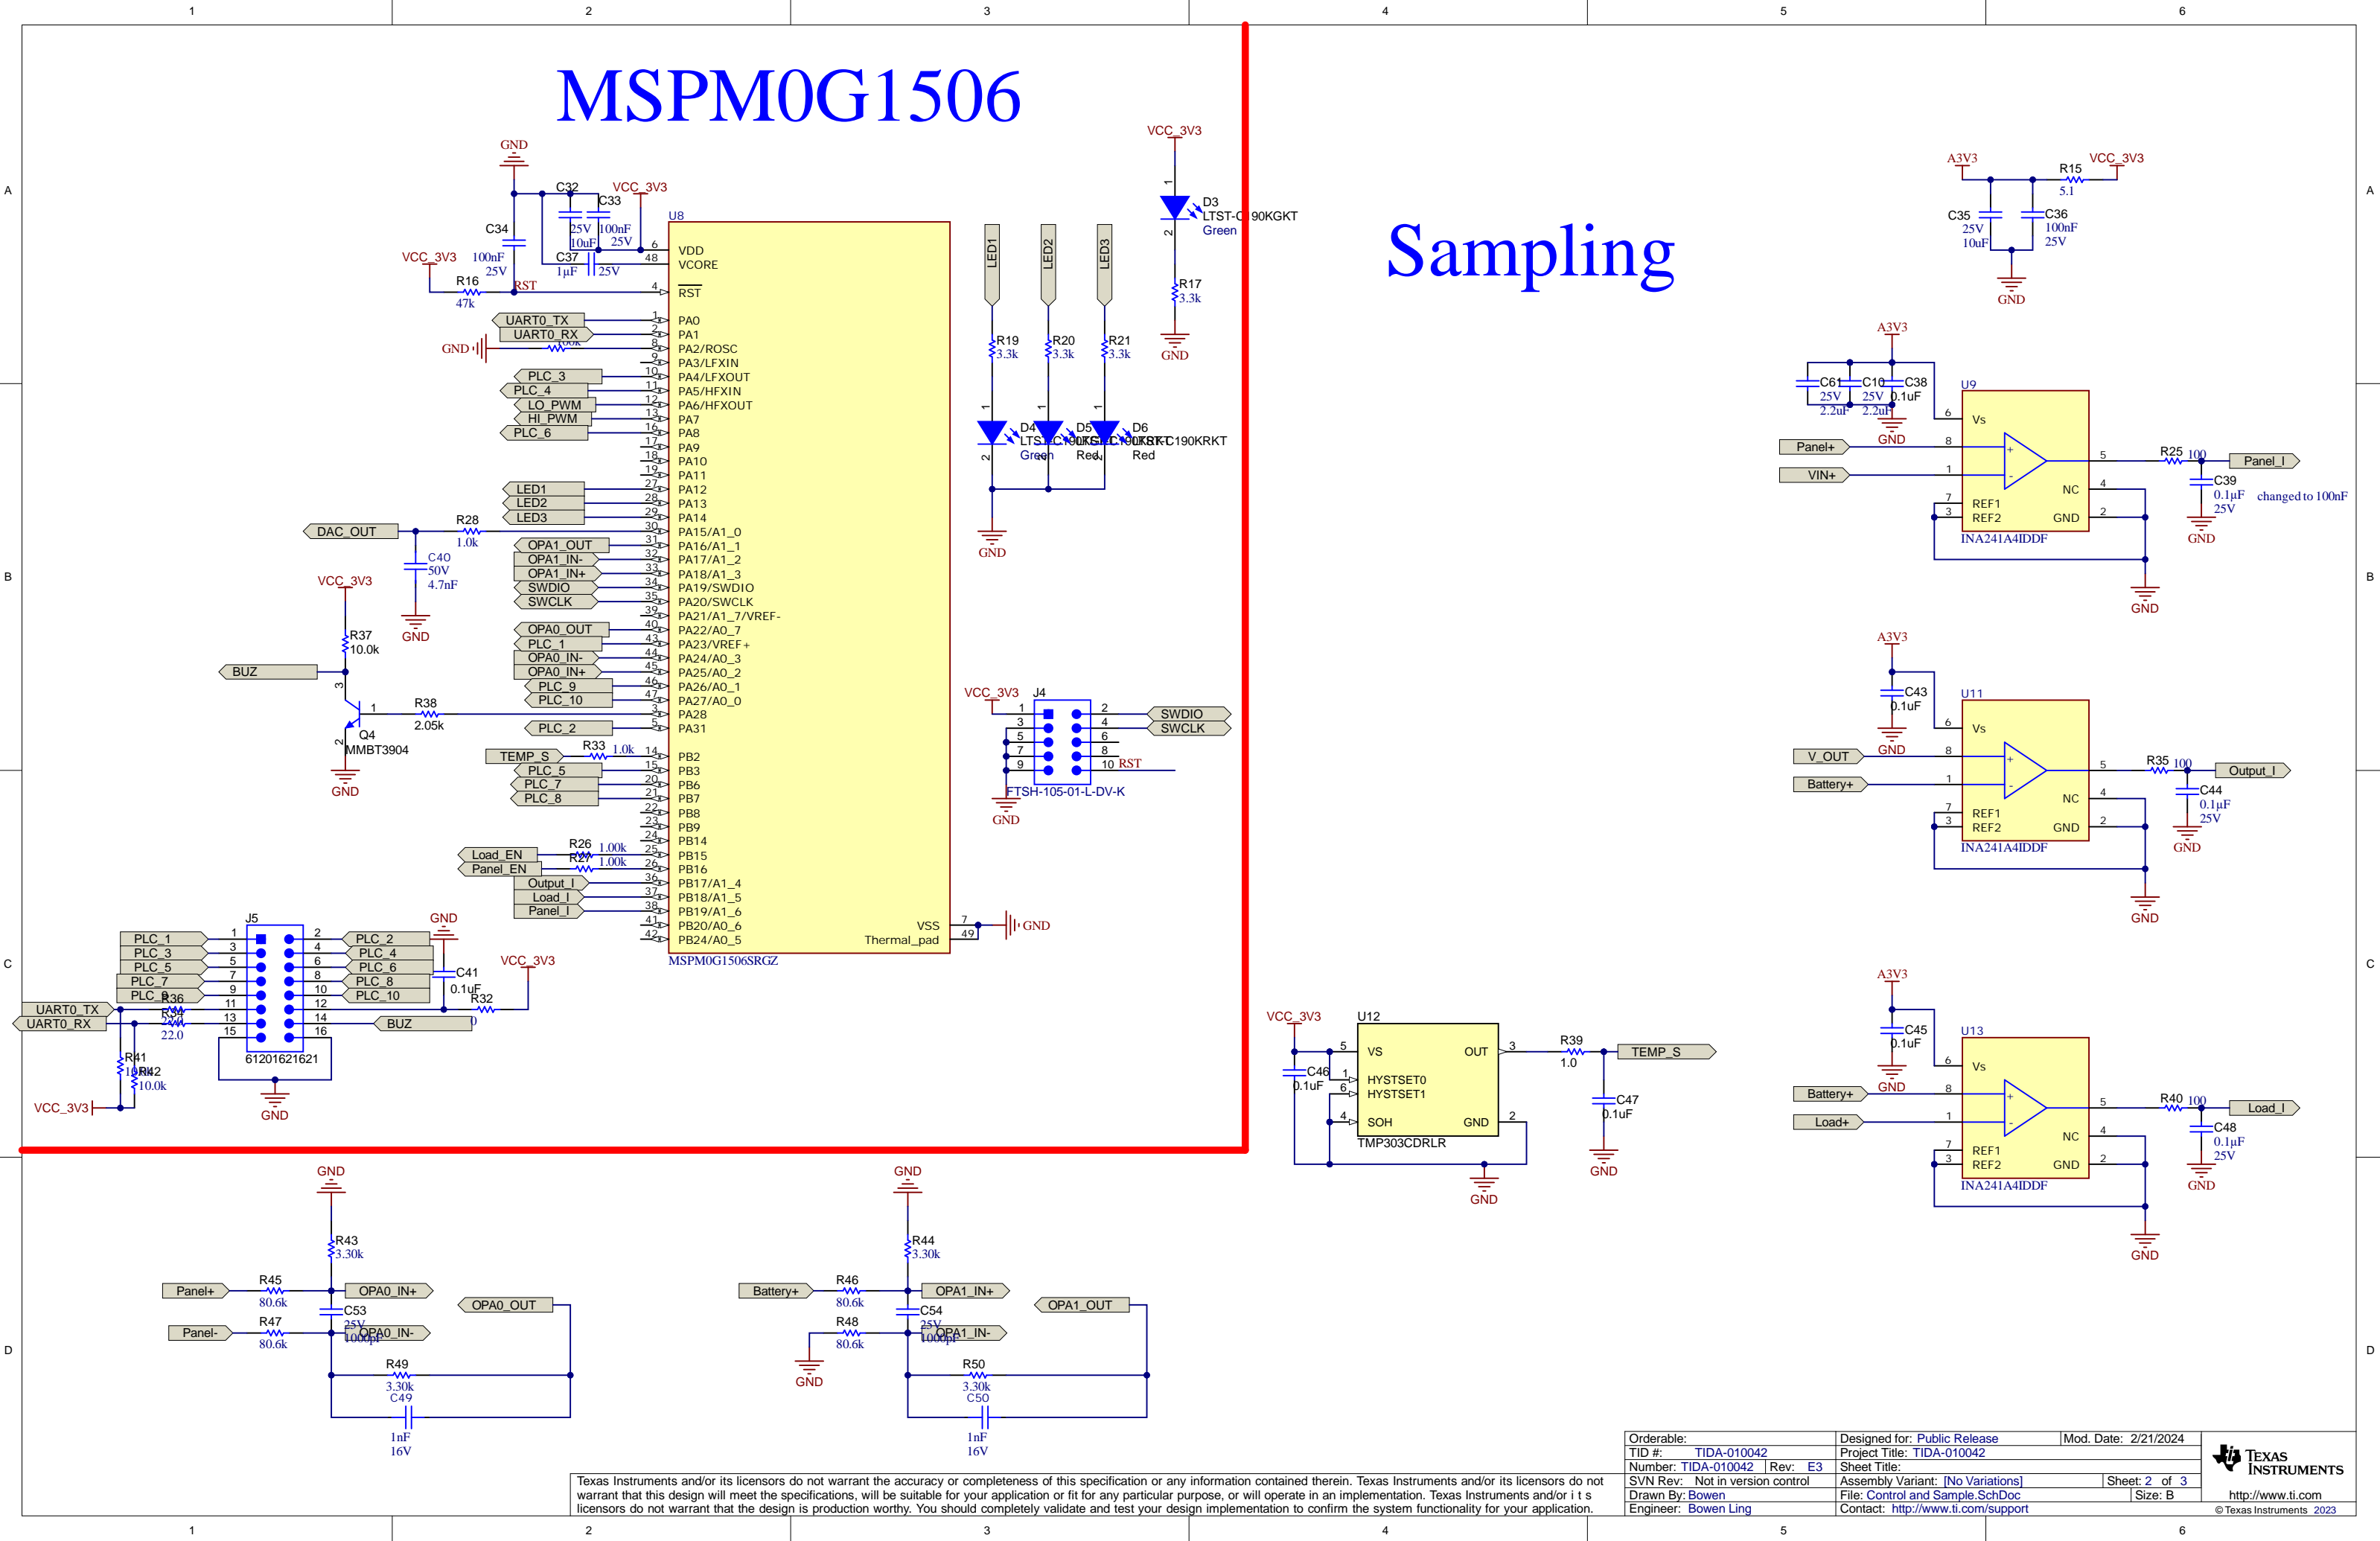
1 2 3 4 5 6

A B C D

MSPM0G1506

Sampling

GND
C32
VCC_3V3
C33
C34
25V 10uF
100nF 25V
C37 1μF 25V
100nF 25V
VCC_3V3
R16 47k
RST
U8
VDD
VCORE
RST
PA0
PA1
PA2/ROSC
PA3/LFXIN
PA4/LFXOUT
PA5/HFXIN
PA6/HFXOUT
PA7
PA8
PA9
PA10
PA11
PA12
PA13
PA14
PA15/A1_0
PA16/A1_1
PA17/A1_2
PA18/A1_3
PA19/SWDIO
PA20/SWCLK
PA21/A1_7/VREF-
PA22/A0_7
PA23/VREF+
PA24/A0_3
PA25/A0_2
PA26/A0_1
PA27/A0_0
PA28
PA31
PB2
PB3
PB6
PB7
PB8
PB9
PB14
PB15
PB16
PB17/A1_4
PB18/A1_5
PB19/A1_6
PB20/A0_6
PB24/A0_5
VSS
Thermal_pad
MSPM0G1506SRGZ
GND

UART0_TX
UART0_RX
GND 100k
PLC_3
PLC_4
LO_PWM
HI_PWM
PLC_6
LED1
LED2
LED3
DAC_OUT
R28 1.0k
C40 50V 4.7nF
GND
OPA1_OUT
OPA1_IN-
OPA1_IN+
SWDIO
SWCLK
OPA0_OUT
PLC_1
OPA0_IN-
OPA0_IN+
PLC_9
PLC_10
PLC_2
TEMP_S
R33 1.0k
PLC_5
PLC_7
PLC_8
Load_EN
Panel_EN
R26 1.00k
R27 1.00k
Output_I
Load_I
Panel_I

VCC_3V3
R37 10.0k
BUZ
Q4 MMBT3904
R38 2.05k
GND

VCC_3V3
D3 LTST-C190KGKT Green
R17 3.3k
GND
LED1 LED2 LED3
R19 3.3k
R20 3.3k
R21 3.3k
D4 LTST-C190KGKT Green
D5 LTST-C190KRKT Red
D6 LTST-C190KRKT Red
GND

VCC_3V3
J4
SWDIO
SWCLK
RST
FTSH-105-01-L-DV-K
GND

J5
PLC_1 PLC_3 PLC_5 PLC_7 PLC_9
PLC_2 PLC_4 PLC_6 PLC_8 PLC_10
UART0_TX
UART0_RX
R36 22.0
R34 22.0
GND
C41 0.1uF
VCC_3V3
R32 0
BUZ
61201621621
R41 10.0k
R42 10.0k
VCC_3V3
GND

A3V3
VCC_3V3
R15 5.1
C35 25V 10uF
C36 100nF 25V
GND

A3V3
C61 25V 2.2uF
C10 25V 2.2uF
C38 0.1uF
GND
U9
Vs
Panel+
VIN+
REF1
REF2
NC
GND
INA241A4IDDF
R25 100
Panel_I
C39 0.1μF 25V
changed to 100nF
GND
GND

A3V3
C43 0.1uF
GND
U11
Vs
V_OUT
Battery+
REF1
REF2
NC
GND
INA241A4IDDF
R35 100
Output_I
C44 0.1μF 25V
GND
GND

A3V3
C45 0.1uF
GND
U13
Vs
Battery+
Load+
REF1
REF2
NC
GND
INA241A4IDDF
R40 100
Load_I
C48 0.1μF 25V
GND
GND

VCC_3V3
U12
VS
OUT
HYSTSET0
HYSTSET1
SOH
GND
TMP303CDRLR
C46 0.1uF
R39 1.0
TEMP_S
C47 0.1uF
GND
GND

GND
R43 3.30k
Panel+
R45 80.6k
OPA0_IN+
OPA0_OUT
C53 25V 1000pF
Panel-
R47 80.6k
OPA0_IN-
R49 3.30k
C49 1nF 16V

GND
R44 3.30k
Battery+
R46 80.6k
OPA1_IN+
OPA1_OUT
C54 25V 1000pF
R48 80.6k
OPA1_IN-
GND
R50 3.30k
C50 1nF 16V

Texas Instruments and/or its licensors do not warrant the accuracy or completeness of this specification or any information contained therein. Texas Instruments and/or its licensors do not warrant that this design will meet the specifications, will be suitable for your application or fit for any particular purpose, or will operate in an implementation. Texas Instruments and/or i t s licensors do not warrant that the design is production worthy. You should completely validate and test your design implementation to confirm the system functionality for your application.

| Orderable: | Designed for: Public Release | Mod. Date: 2/21/2024 |
|---|---|---|
| TID #: TIDA-010042 | Project Title: TIDA-010042 | |
| Number: TIDA-010042 Rev: E3 | Sheet Title: | |
| SVN Rev: Not in version control | Assembly Variant: [No Variations] | Sheet: 2 of 3 |
| Drawn By: Bowen | File: Control and Sample.SchDoc | Size: B |
| Engineer: Bowen Ling | Contact: http://www.ti.com/support | |

Texas Instruments
http://www.ti.com
© Texas Instruments 2023